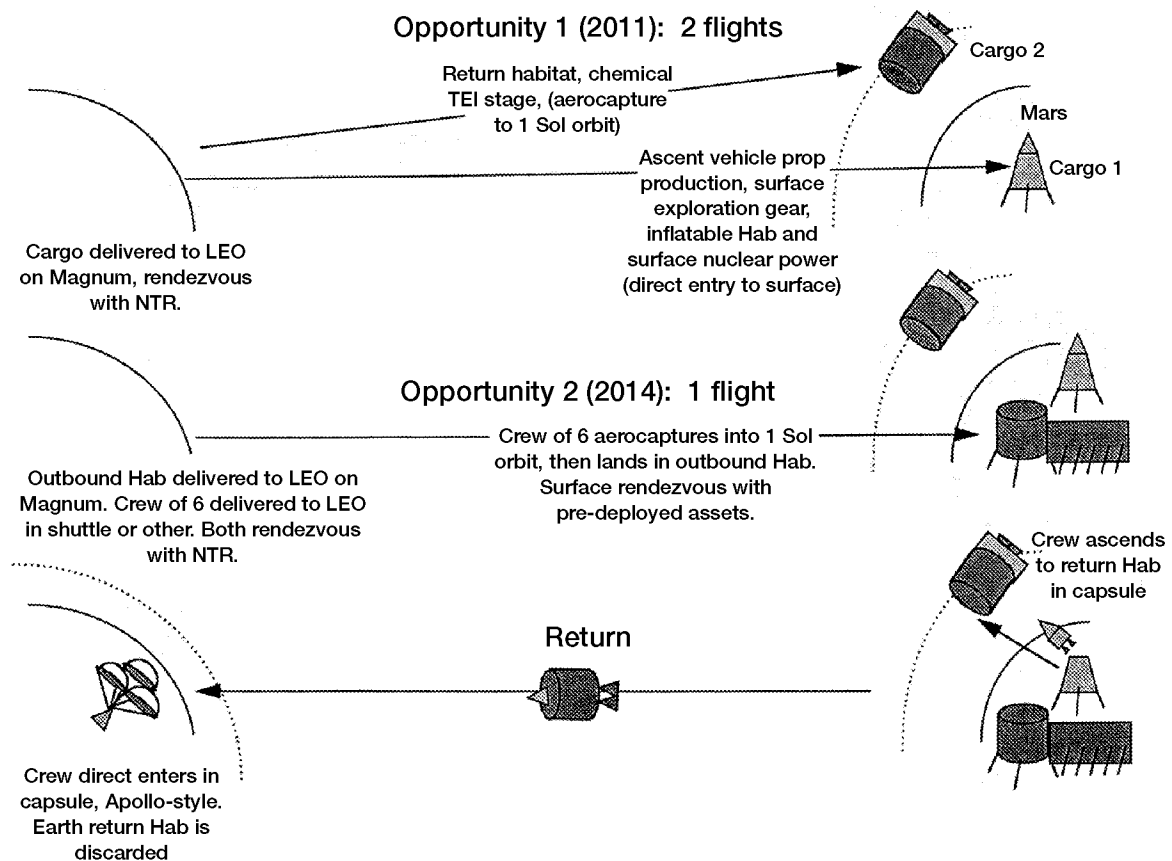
Opportunity 1 (2011): 2 flights

Return habitat, chemical TEI stage, (aerocapture to 1 Sol orbit)

Cargo 2

Mars

Ascent vehicle prop production, surface exploration gear, inflatable Hab and surface nuclear power (direct entry to surface)

Cargo 1

Cargo delivered to LEO on Magnum, rendezvous with NTR.

Opportunity 2 (2014): 1 flight

Crew of 6 aerocaptures into 1 Sol orbit, then lands in outbound Hab. Surface rendezvous with pre-deployed assets.

Outbound Hab delivered to LEO on Magnum. Crew of 6 delivered to LEO in shuttle or other. Both rendezvous with NTR.

Crew ascends to return Hab in capsule

Return

Crew direct enters in capsule, Apollo-style. Earth return Hab is discarded